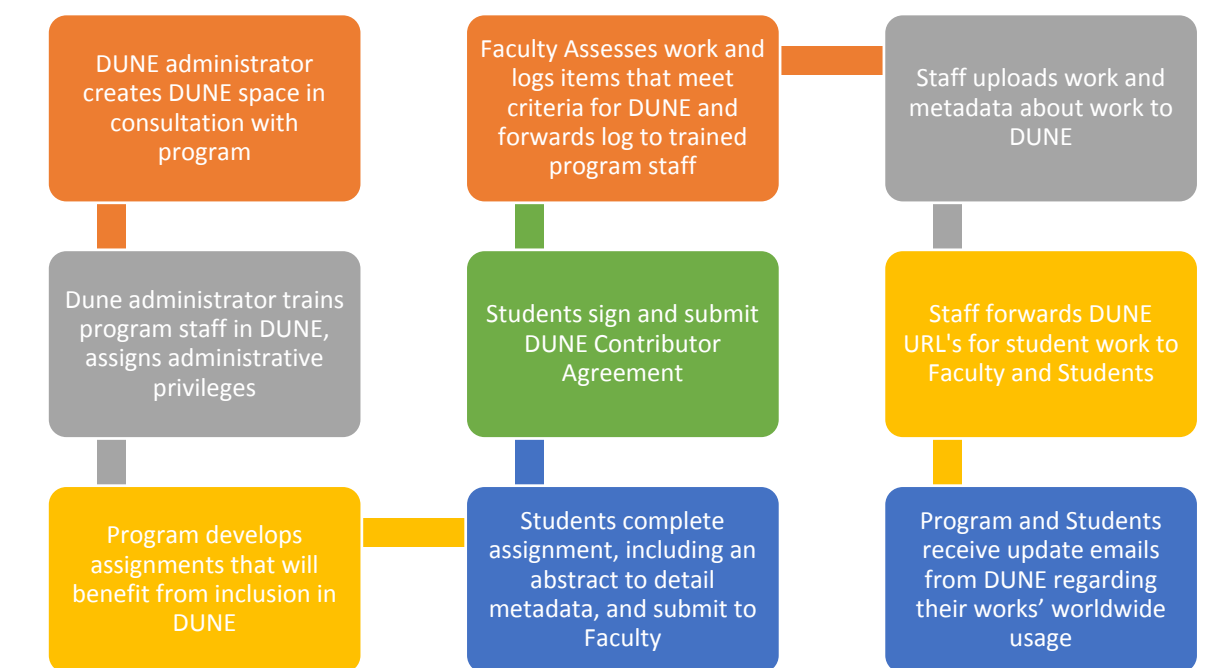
DUNE administrator creates DUNE space in consultation with program

Dune administrator trains program staff in DUNE, assigns administrative privileges

Program develops assignments that will benefit from inclusion in DUNE

Students complete assignment, including an abstract to detail metadata, and submit to Faculty

Students sign and submit DUNE Contributor Agreement

Faculty Assesses work and logs items that meet criteria for DUNE and forwards log to trained program staff

Staff uploads work and metadata about work to DUNE

Staff forwards DUNE URL's for student work to Faculty and Students

Program and Students receive update emails from DUNE regarding their works' worldwide usage